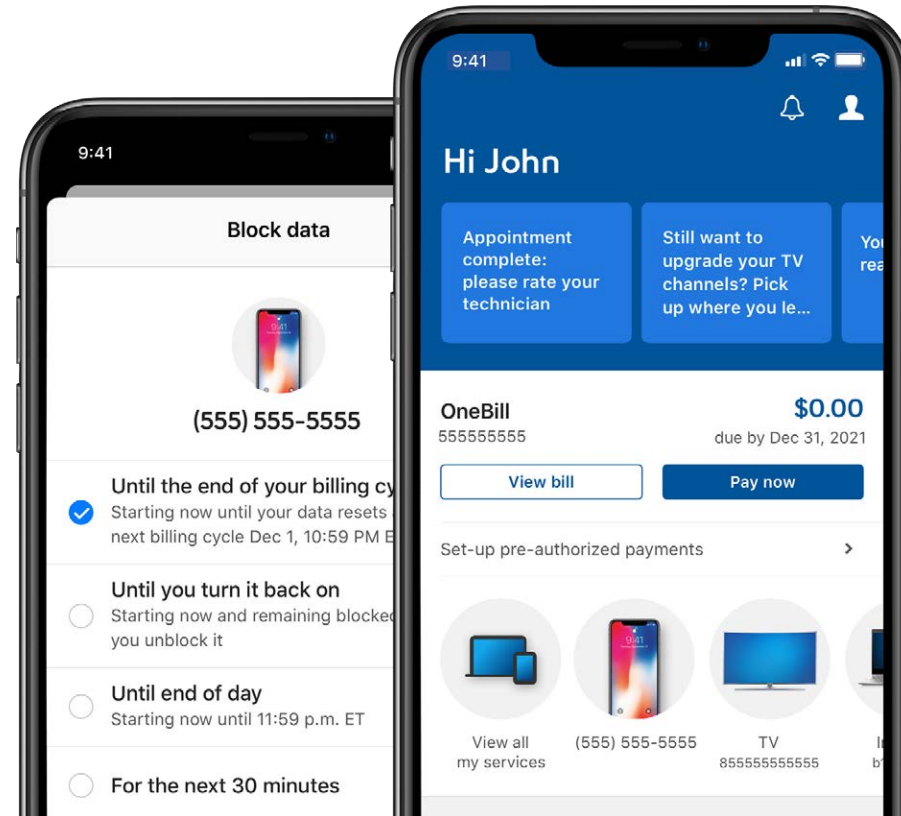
9:41

Block data

9:41

(555) 555-5555

Until the end of your billing cy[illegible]
Starting now until your data resets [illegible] next billing cycle Dec 1, 10:59 PM E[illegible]

Until you turn it back on
Starting now and remaining blocke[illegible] you unblock it

Until end of day
Starting now until 11:59 p.m. ET

For the next 30 minutes

9:41

Hi John

Appointment complete: please rate your technician

Still want to upgrade your TV channels? Pick up where you le...

You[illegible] rea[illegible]

OneBill
555555555

$0.00
due by Dec 31, 2021

View bill

Pay now

Set-up pre-authorized payments

View all my services

9:41

(555) 555-5555

TV
855555555555

I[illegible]
b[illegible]